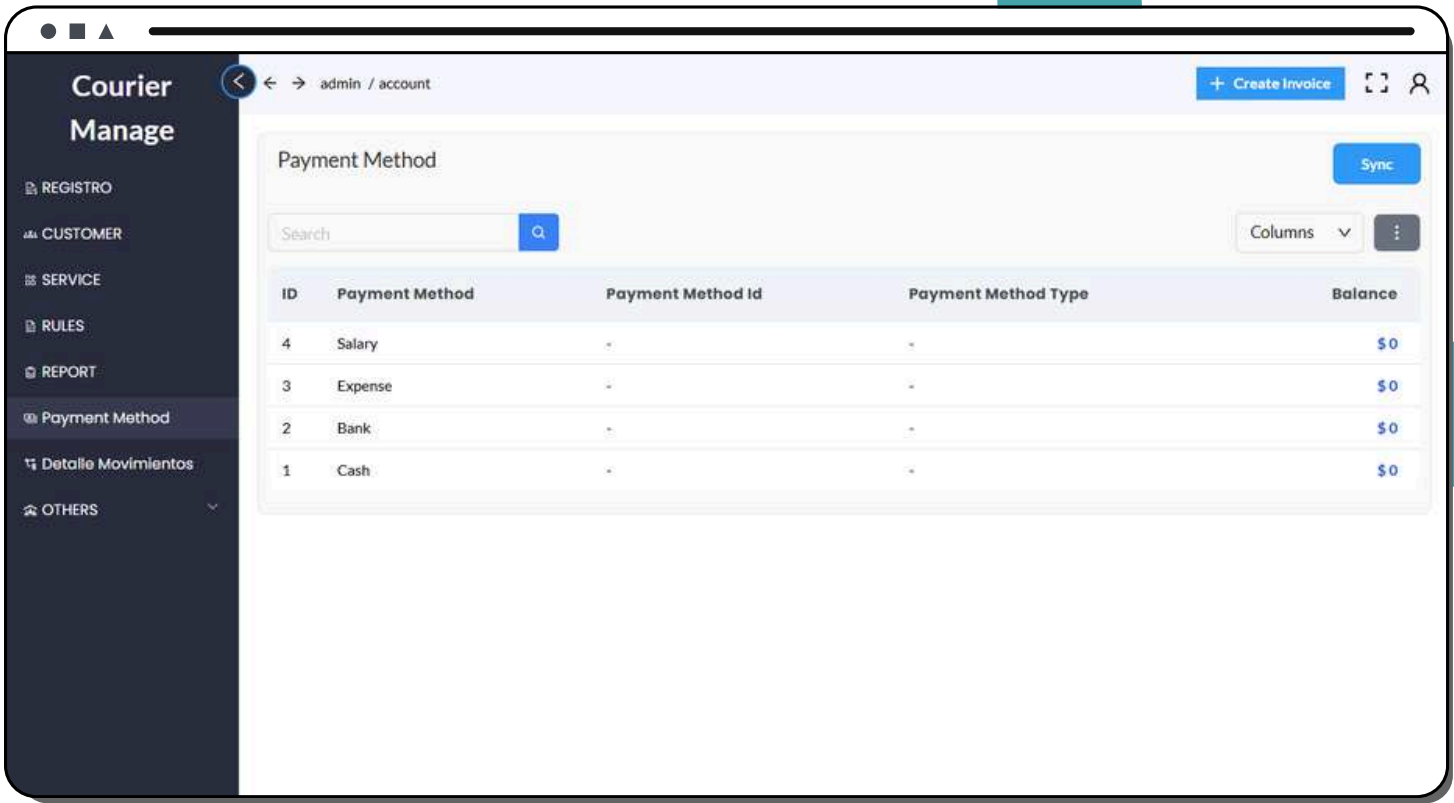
Courier Manage

REGISTRO
CUSTOMER
SERVICE
RULES
REPORT
Payment Method
Detalle Movimientos
OTHERS

admin / account

+ Create Invoice

Payment Method

Sync

Search

Columns

| ID | Payment Method | Payment Method Id | Payment Method Type | Balance |
|---|---|---|---|---|
| 4 | Salary | - | - | $0 |
| 3 | Expense | - | - | $0 |
| 2 | Bank | - | - | $0 |
| 1 | Cash | - | - | $0 |